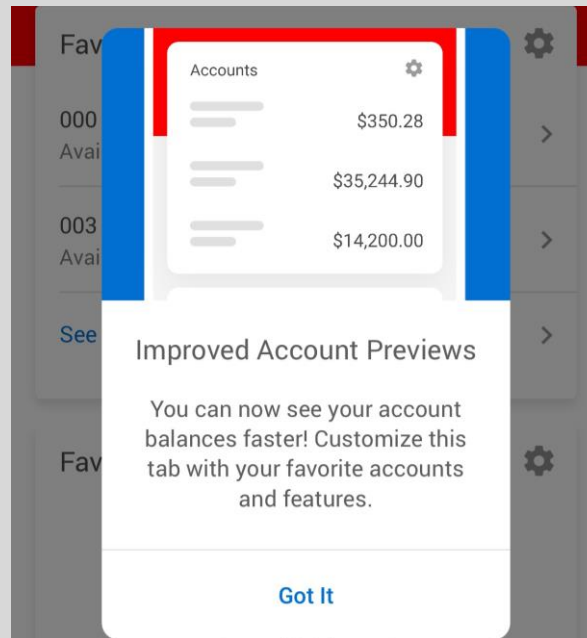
Fav

000
Avai

003
Avai

See

Fav

Accounts

$350.28

$35,244.90

$14,200.00

Improved Account Previews

You can now see your account balances faster! Customize this tab with your favorite accounts and features.

Got It